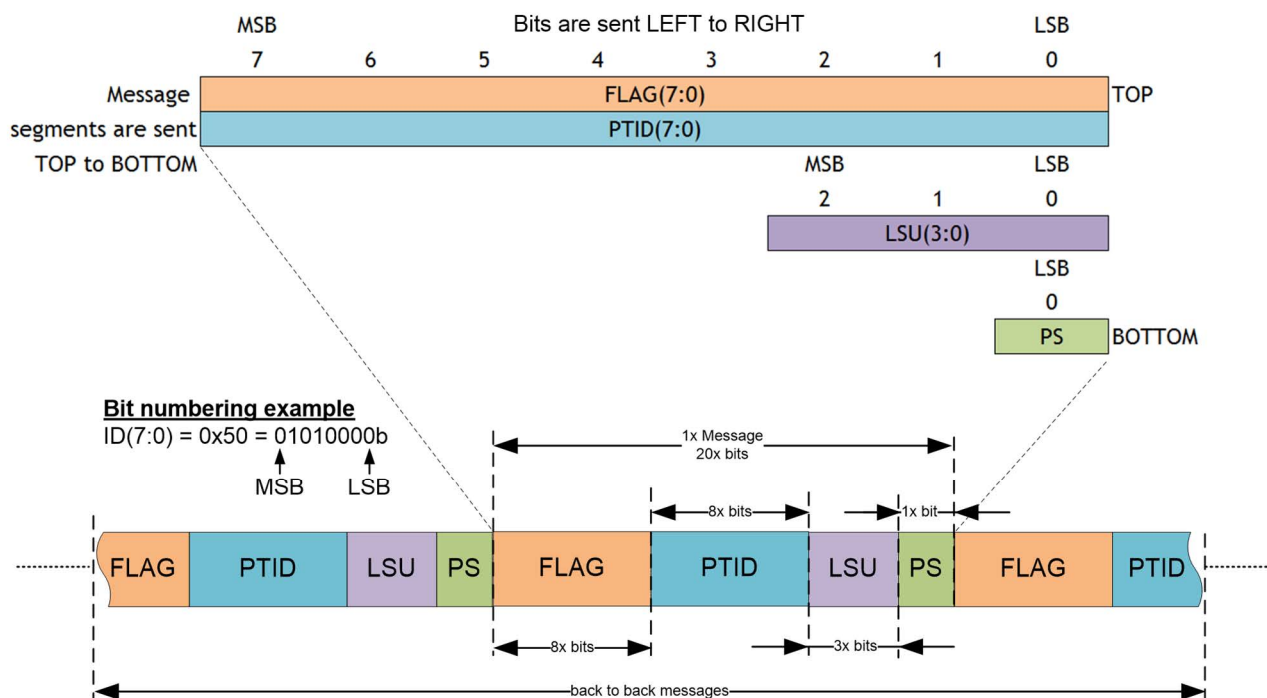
MSB

Bits are sent LEFT to RIGHT

LSB

7 6 5 4 3 2 1 0

Message segments are sent TOP to BOTTOM

FLAG(7:0)

TOP

PTID(7:0)

MSB LSB

2 1 0

LSU(3:0)

LSB

0

PS

BOTTOM

Bit numbering example

ID(7:0) = 0x50 = 01010000b

MSB LSB

1x Message
20x bits

8x bits

1x bit

FLAG PTID LSU PS FLAG PTID LSU PS FLAG PTID

8x bits

3x bits

back to back messages